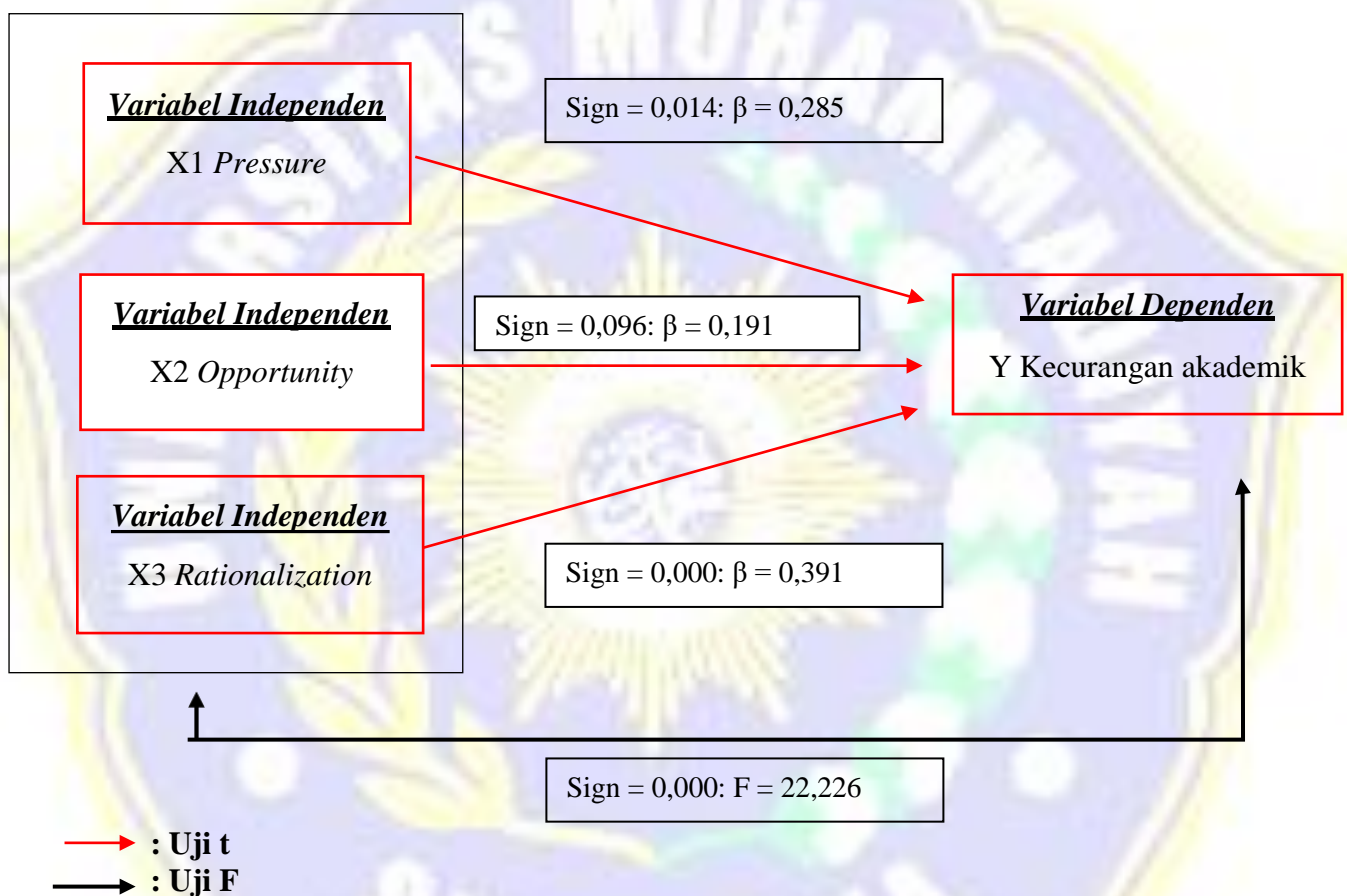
Variabel Independen
X1 Pressure

Sign = 0,014: β = 0,285

Variabel Independen
X2 Opportunity

Sign = 0,096: β = 0,191

Variabel Dependen
Y Kecurangan akademik

Variabel Independen
X3 Rationalization

Sign = 0,000: β = 0,391

Sign = 0,000: F = 22,226

: Uji t
: Uji F